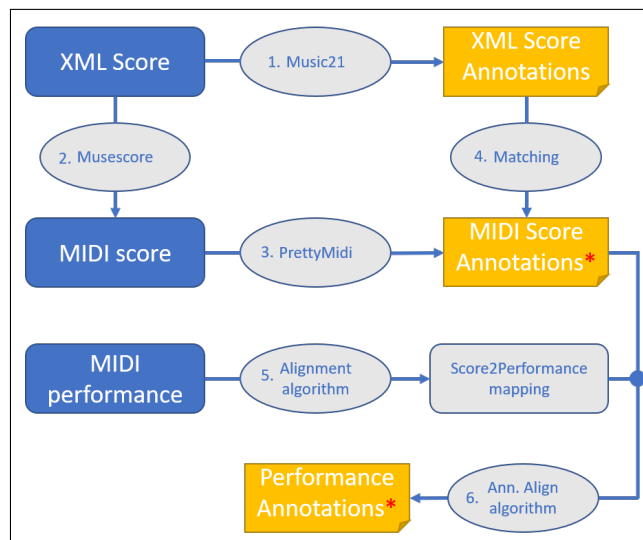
XML Score

1. Music21

XML Score Annotations

2. Musescore

4. Matching

MIDI score

3. PrettyMidi

MIDI Score Annotations*

MIDI performance

5. Alignment algorithm

Score2Performance mapping

Performance Annotations*

6. Ann. Align algorithm